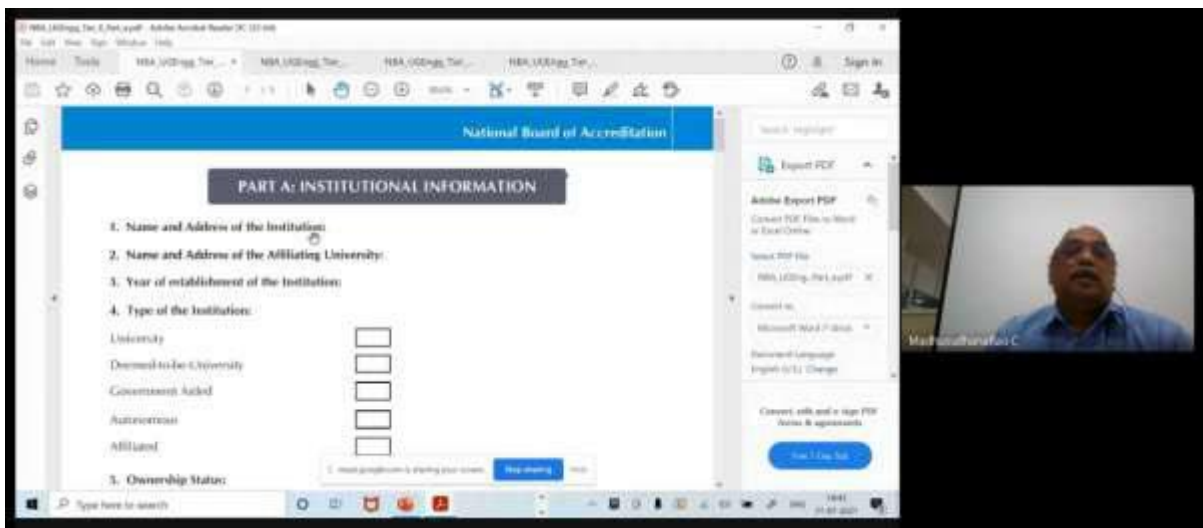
Home Tools

Sign In

National Board of Accreditation

PART A: INSTITUTIONAL INFORMATION

1. Name and Address of the Institution:

2. Name and Address of the Affiliating University:

3. Year of establishment of the Institution:

4. Type of the Institution:

University

Deemed-to-be-University

Government Aided

Autonomous

Affiliated

5. Ownership Status:

Export PDF

Adobe Export PDF

Convert PDF Files to Word or Excel Online

Select PDF File

Convert to

Microsoft Word (*.docx)

Document Language English (U.S.) Change

Convert, edit and e-sign PDF forms & agreements

Free 7-Day Trial

Stop sharing Hide

Type here to search

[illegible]